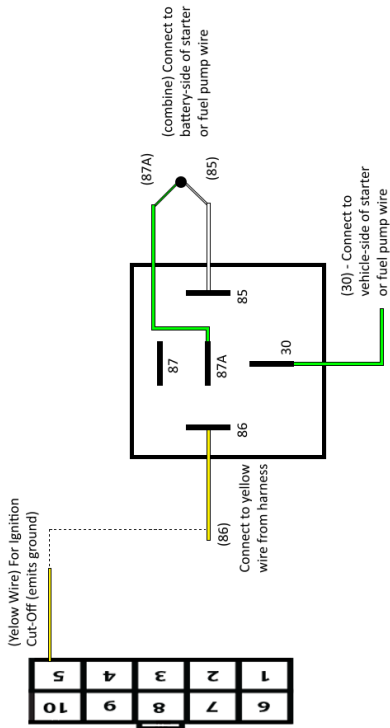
(combine) Connect to battery-side of starter or fuel pump wire

(87A)

(85)

85

87

87A

30

86

(30) - Connect to vehicle-side of starter or fuel pump wire

(Yelow Wire) For Ignition Cut-Off (emits ground)

(86)

Connect to yellow wire from harness

| 5 | 4 | 3 | 2 | 1 |
|---|---|---|---|---|
| 10 | 9 | 8 | 7 | 6 |